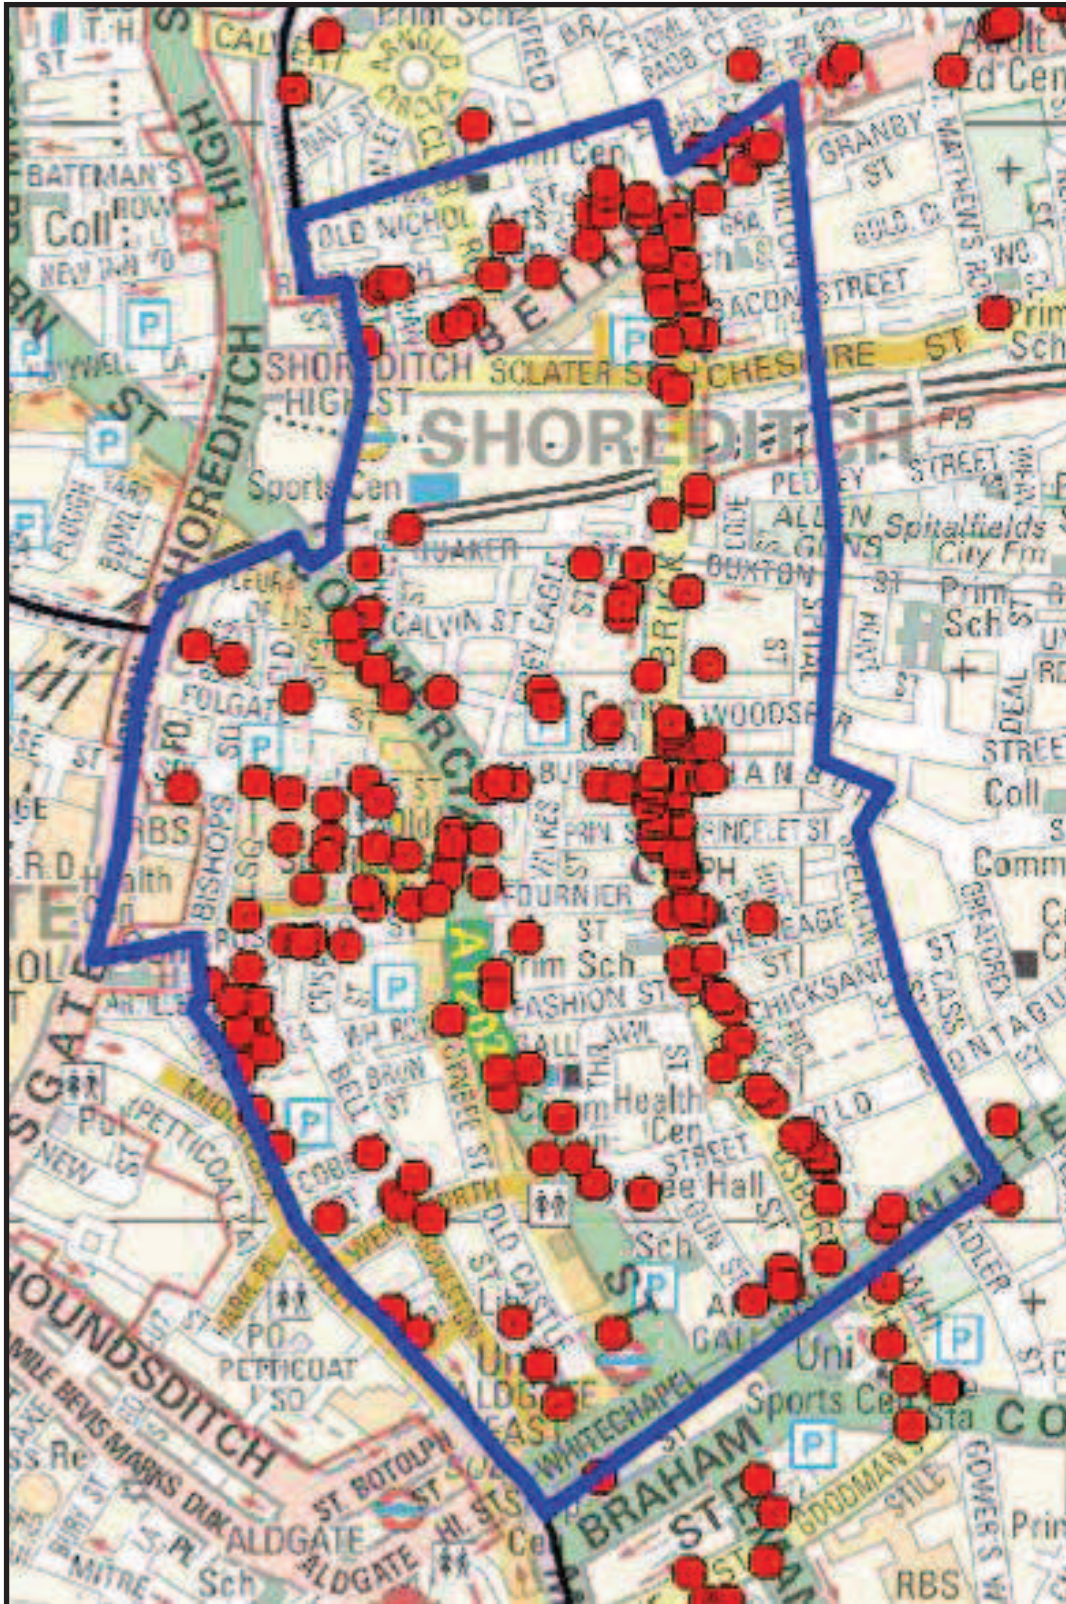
T.H.
ST
CALVERT
ARNOLD CIRCUS
Prim Sch
BRICK
Adult Ed Cen
BATEMAN'S ROW
HIGH
Coll
NEW INN YD
OLD NICHOL
Prim Cen
GRANBY ST
GOLD CL
BACON STREET
BETH
P
SHOREDITCH HIGH ST
SCLATER ST
CHESHIRE ST
SHOREDITCH
Prim Sch
SHOREDITCH
Sports Cen
QUAKER
PEDLEY STREET
ALLEN GDNS
Spitalfields City Fm
BUXTON
Prim Sch
CALVIN ST
BRICK
FOLGATE
WOODSEER
HANBURY
COMMERCIAL
PRINCELET ST
FOURNIER ST
BISHOPSGATE
Health Cen
HERITAGE ST
CHICKSAND ST
Prim Sch
FASHION ST
A1202
WENTWORTH
PETTICOAT LANE
Health Cen
Toynbee Hall
OLD CASTLE ST
Sch
HOUNDSDITCH
MIDDLESEX
PETTICOAT
PO
MITRE
BEVIS MARKS
DUKE'S PL
ALDGATE
ALDGATE EAST
ST BOTOLPH
WHITECHAPEL
BRAHAM ST
GOODMAN'S STILE
Uni Sports Cen
RBS
Prim
Coll
Comm
P